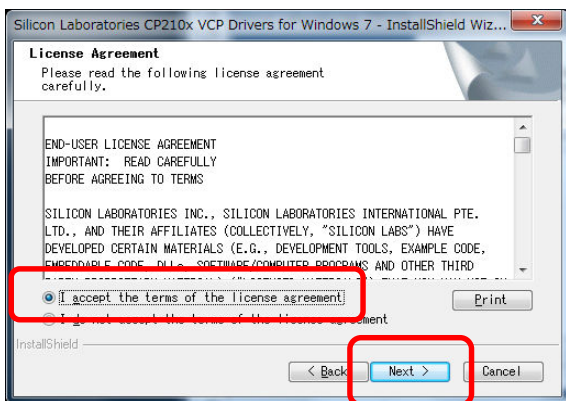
Silicon Laboratories CP210x VCP Drivers for Windows 7 - InstallShield Wiz...

License Agreement
Please read the following license agreement carefully.

END-USER LICENSE AGREEMENT
IMPORTANT: READ CAREFULLY
BEFORE AGREEING TO TERMS

SILICON LABORATORIES INC., SILICON LABORATORIES INTERNATIONAL PTE. LTD., AND THEIR AFFILIATES (COLLECTIVELY, "SILICON LABS") HAVE DEVELOPED CERTAIN MATERIALS (E.G., DEVELOPMENT TOOLS, EXAMPLE CODE, EMBEDDABLE CODE, DLLs, SOFTWARE/COMPUTER PROGRAMS AND OTHER THIRD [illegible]

I accept the terms of the license agreement

I do not accept the terms of the license agreement

Print

InstallShield

< Back

Next >

Cancel